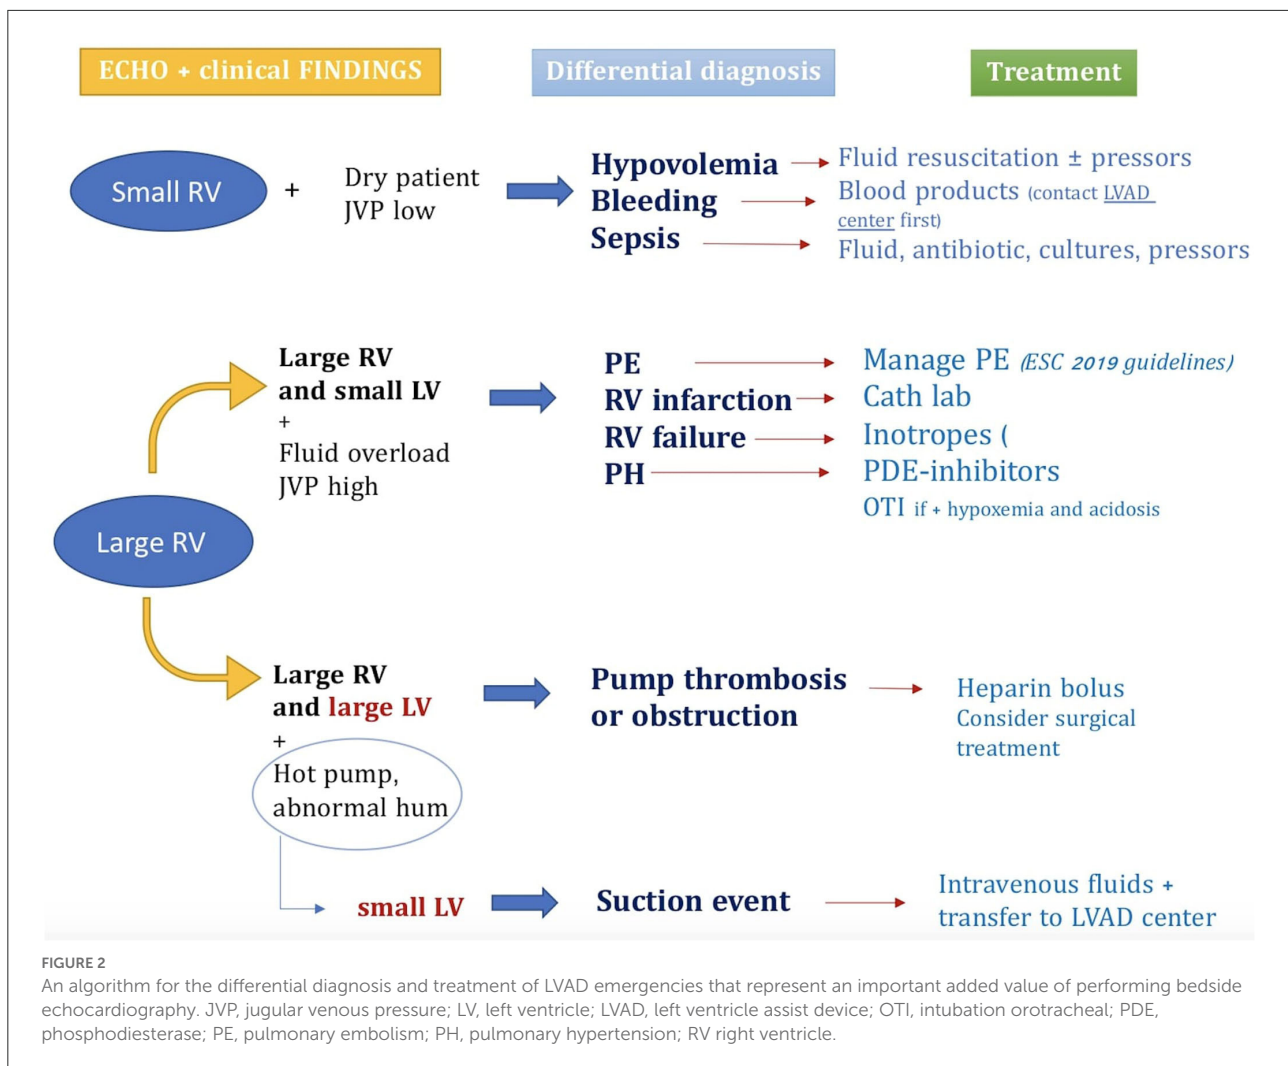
ECHO + clinical FINDINGS

Differential diagnosis

Treatment

Small RV + Dry patient JVP low

Hypovolemia
Bleeding
Sepsis

Fluid resuscitation ± pressors
Blood products (contact LVAD center first)
Fluid, antibiotic, cultures, pressors

Large RV

Large RV and small LV
+
Fluid overload
JVP high

PE
RV infarction
RV failure
PH

Manage PE (ESC 2019 guidelines)
Cath lab
Inotropes (
PDE-inhibitors
OTI if + hypoxemia and acidosis

Large RV and large LV
+
Hot pump, abnormal hum

Pump thrombosis or obstruction

Heparin bolus
Consider surgical treatment

small LV

Suction event

Intravenous fluids + transfer to LVAD center

FIGURE 2
An algorithm for the differential diagnosis and treatment of LVAD emergencies that represent an important added value of performing bedside echocardiography. JVP, jugular venous pressure; LV, left ventricle; LVAD, left ventricle assist device; OTI, intubation orotracheal; PDE, phosphodiesterase; PE, pulmonary embolism; PH, pulmonary hypertension; RV right ventricle.